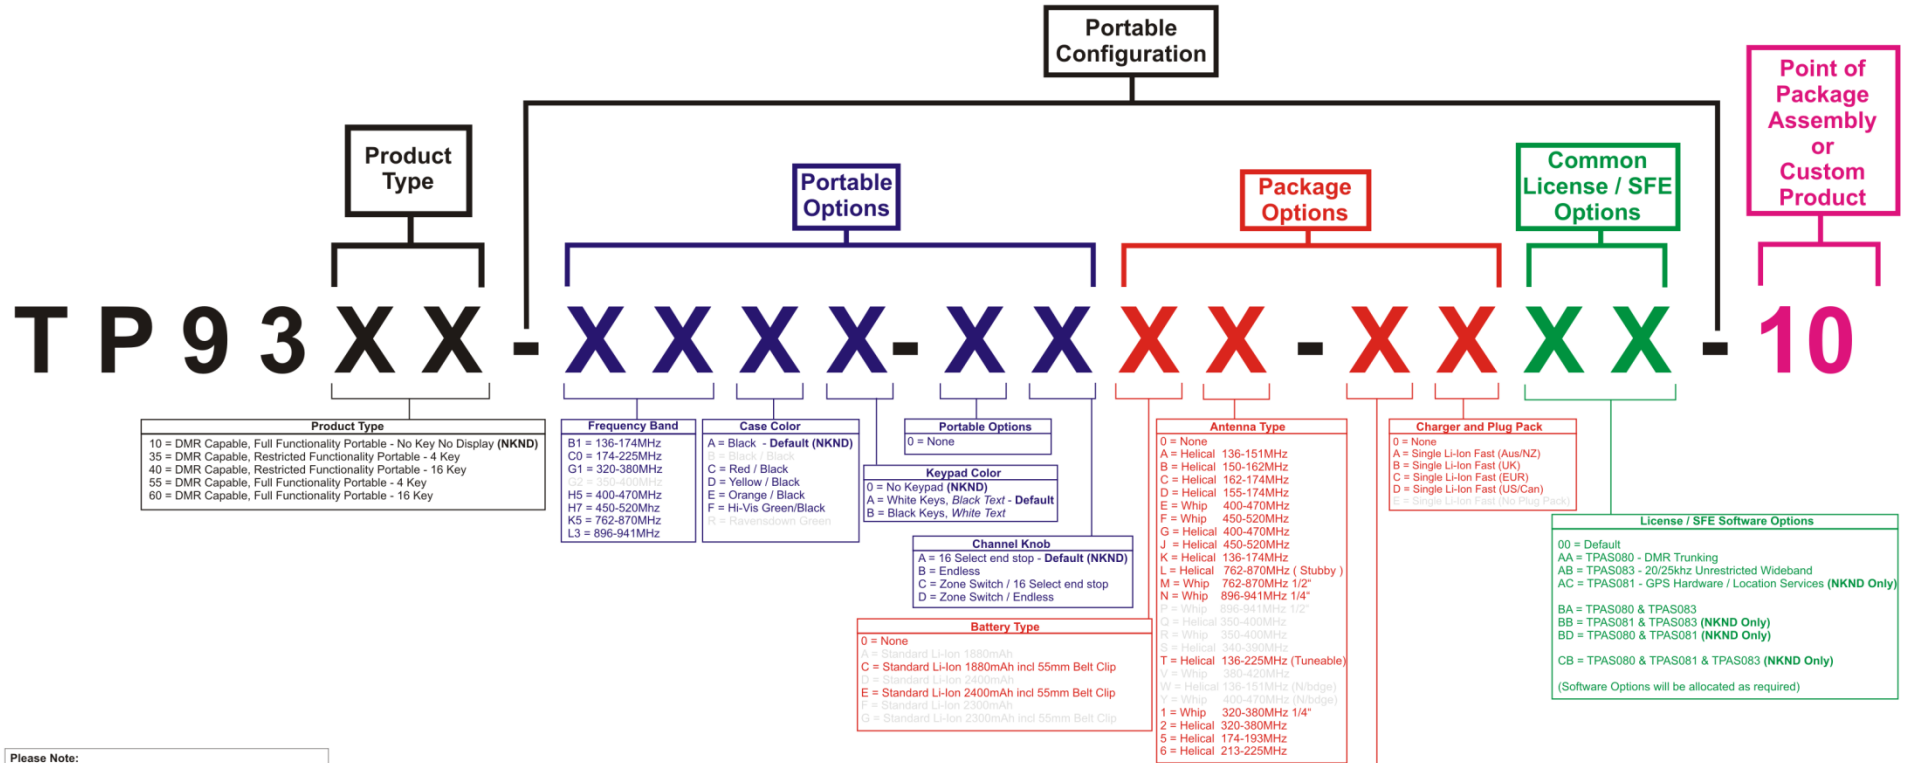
Portable Configuration

Product Type

Portable Options

Package Options

Common License / SFE Options

Point of Package Assembly or Custom Product

T P 9 3 X X - X X X X - X X X X - X X X X - 10

Product Type
10 = DMR Capable, Full Functionality Portable - No Key No Display (NKND)
35 = DMR Capable, Restricted Functionality Portable - 4 Key
40 = DMR Capable, Restricted Functionality Portable - 16 Key
55 = DMR Capable, Full Functionality Portable - 4 Key
60 = DMR Capable, Full Functionality Portable - 16 Key

Frequency Band
B1 = 136-174MHz
C0 = 174-225MHz
G1 = 320-380MHz
G2 = 350-400MHz
H5 = 400-470MHz
H7 = 450-520MHz
K5 = 762-870MHz
L3 = 896-941MHz

Case Color
A = Black - Default (NKND)
B = Black / Black
C = Red / Black
D = Yellow / Black
E = Orange / Black
F = Hi-Vis Green/Black
R = Ravensdown Green

Portable Options
0 = None

Keypad Color
0 = No Keypad (NKND)
A = White Keys, Black Text - Default
B = Black Keys, White Text

Channel Knob
A = 16 Select end stop - Default (NKND)
B = Endless
C = Zone Switch / 16 Select end stop
D = Zone Switch / Endless

Battery Type
0 = None
A = Standard Li-Ion 1880mAh
C = Standard Li-Ion 1880mAh incl 55mm Belt Clip
D = Standard Li-Ion 2400mAh
E = Standard Li-Ion 2400mAh incl 55mm Belt Clip
F = Standard Li-Ion 2300mAh
G = Standard Li-Ion 2300mAh incl 55mm Belt Clip

Antenna Type
0 = None
A = Helical 136-151MHz
B = Helical 150-162MHz
C = Helical 162-174MHz
D = Helical 155-174MHz
E = Whip 400-470MHz
F = Whip 450-520MHz
G = Helical 400-470MHz
J = Helical 450-520MHz
K = Helical 136-174MHz
L = Helical 762-870MHz ( Stubby )
M = Whip 762-870MHz 1/2"
N = Whip 896-941MHz 1/4"
P = Whip 896-941MHz 1/2"
Q = Helical 350-400MHz
R = Whip 350-400MHz
S = Helical 340-390MHz
T = Helical 136-225MHz (Tuneable)
V = Whip 380-420MHz
W = Helical 136-151MHz (N/bdge)
Y = Whip 400-470MHz (N/bdge)
1 = Whip 320-380MHz 1/4"
2 = Helical 320-380MHz
5 = Helical 174-193MHz
6 = Helical 213-225MHz

Charger and Plug Pack
0 = None
A = Single Li-Ion Fast (Aus/NZ)
B = Single Li-Ion Fast (UK)
C = Single Li-Ion Fast (EUR)
D = Single Li-Ion Fast (US/Can)
E = Single Li-Ion Fast (No Plug Pack)

License / SFE Software Options
00 = Default
AA = TPAS080 - DMR Trunking
AB = TPAS083 - 20/25khz Unrestricted Wideband
AC = TPAS081 - GPS Hardware / Location Services (NKND Only)

BA = TPAS080 & TPAS083
BB = TPAS081 & TPAS083 (NKND Only)
BD = TPAS080 & TPAS081 (NKND Only)

CB = TPAS080 & TPAS081 & TPAS083 (NKND Only)

(Software Options will be allocated as required)

Please Note: